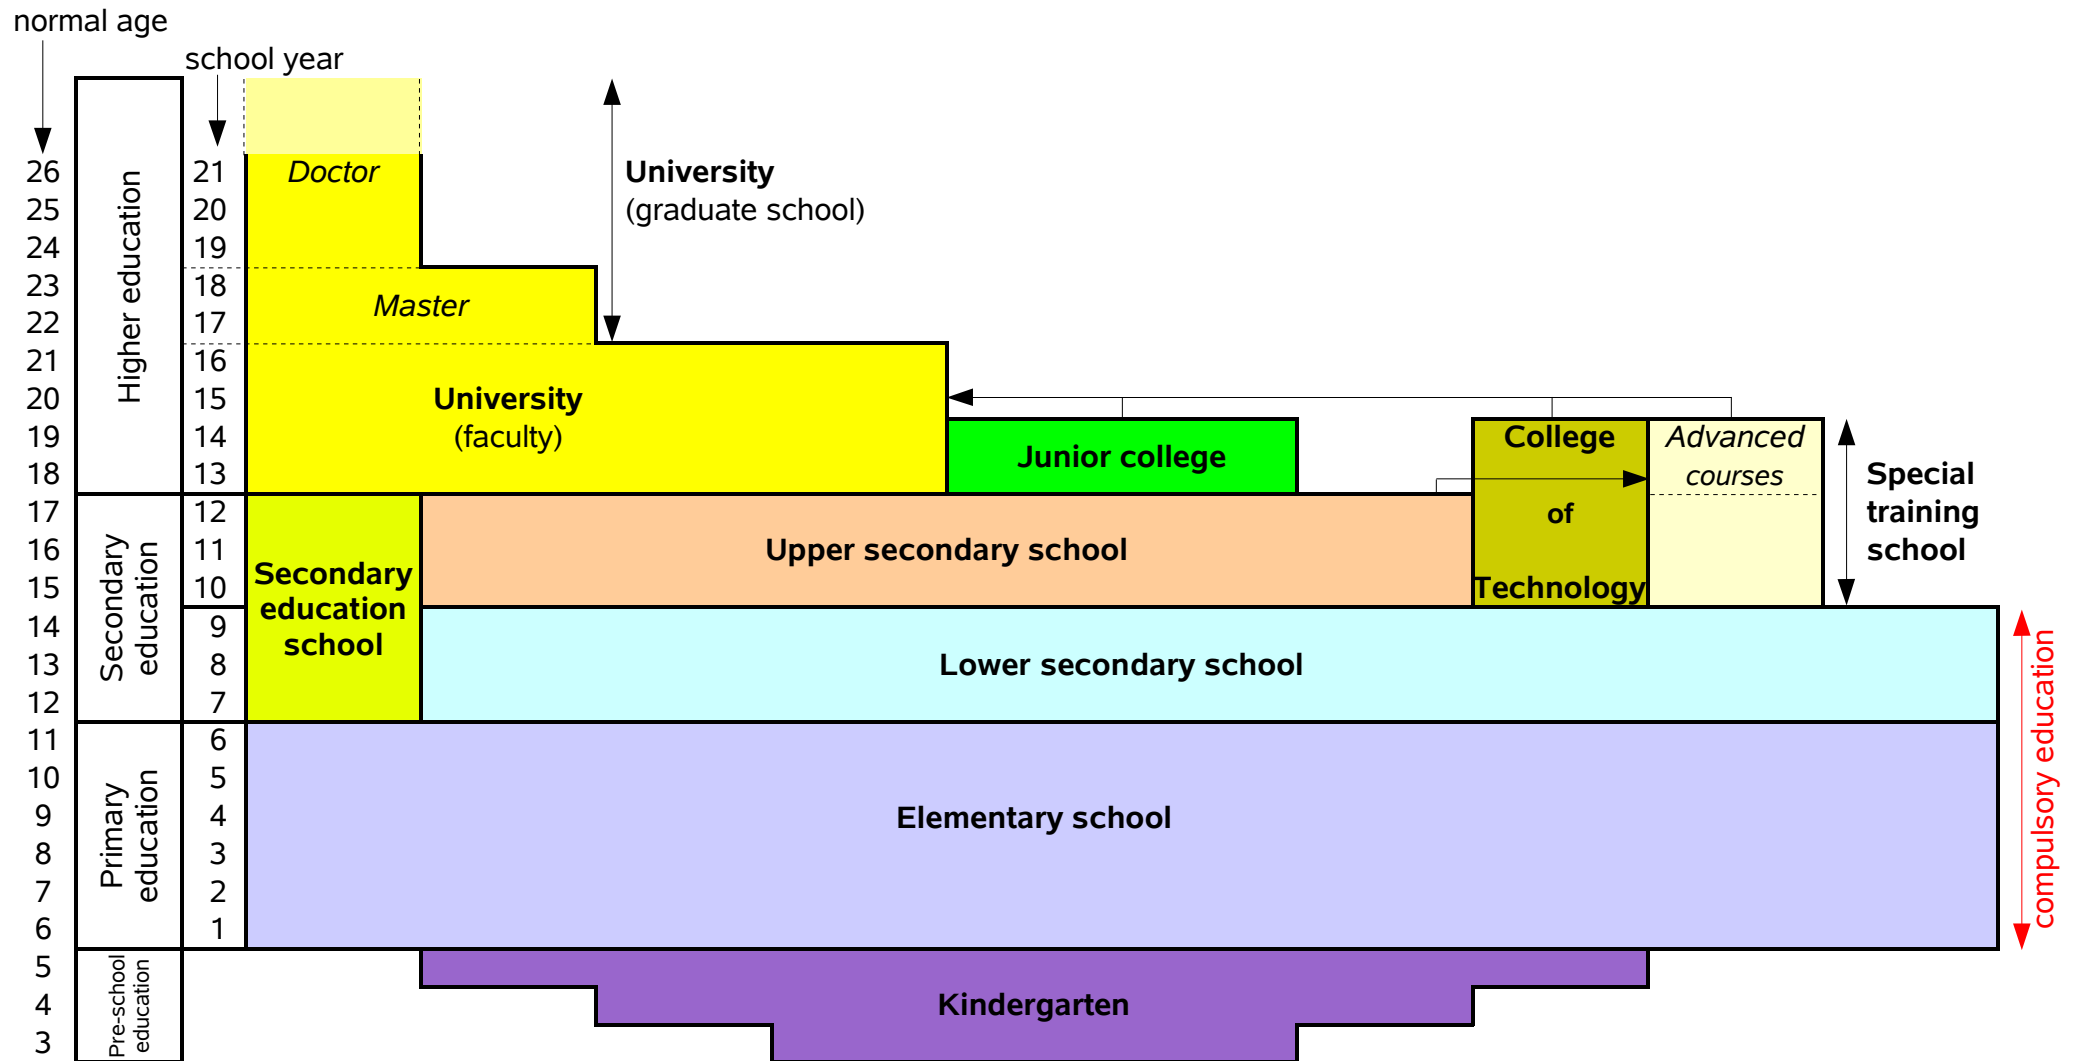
normal age

school year

| normal age | school year |
|---|---|
| 26 | 21 |
| 25 | 20 |
| 24 | 19 |
| 23 | 18 |
| 22 | 17 |
| 21 | 16 |
| 20 | 15 |
| 19 | 14 |
| 18 | 13 |
| 17 | 12 |
| 16 | 11 |
| 15 | 10 |
| 14 | 9 |
| 13 | 8 |
| 12 | 7 |
| 11 | 6 |
| 10 | 5 |
| 9 | 4 |
| 8 | 3 |
| 7 | 2 |
| 6 | 1 |
| 5 | |
| 4 | |
| 3 | |

Higher education

Secondary education

Primary education

Pre-school education

Doctor

Master

University (graduate school)

University (faculty)

Junior college

College of Technology

Advanced courses

Special training school

Secondary education school

Upper secondary school

Lower secondary school

Elementary school

Kindergarten

compulsory education